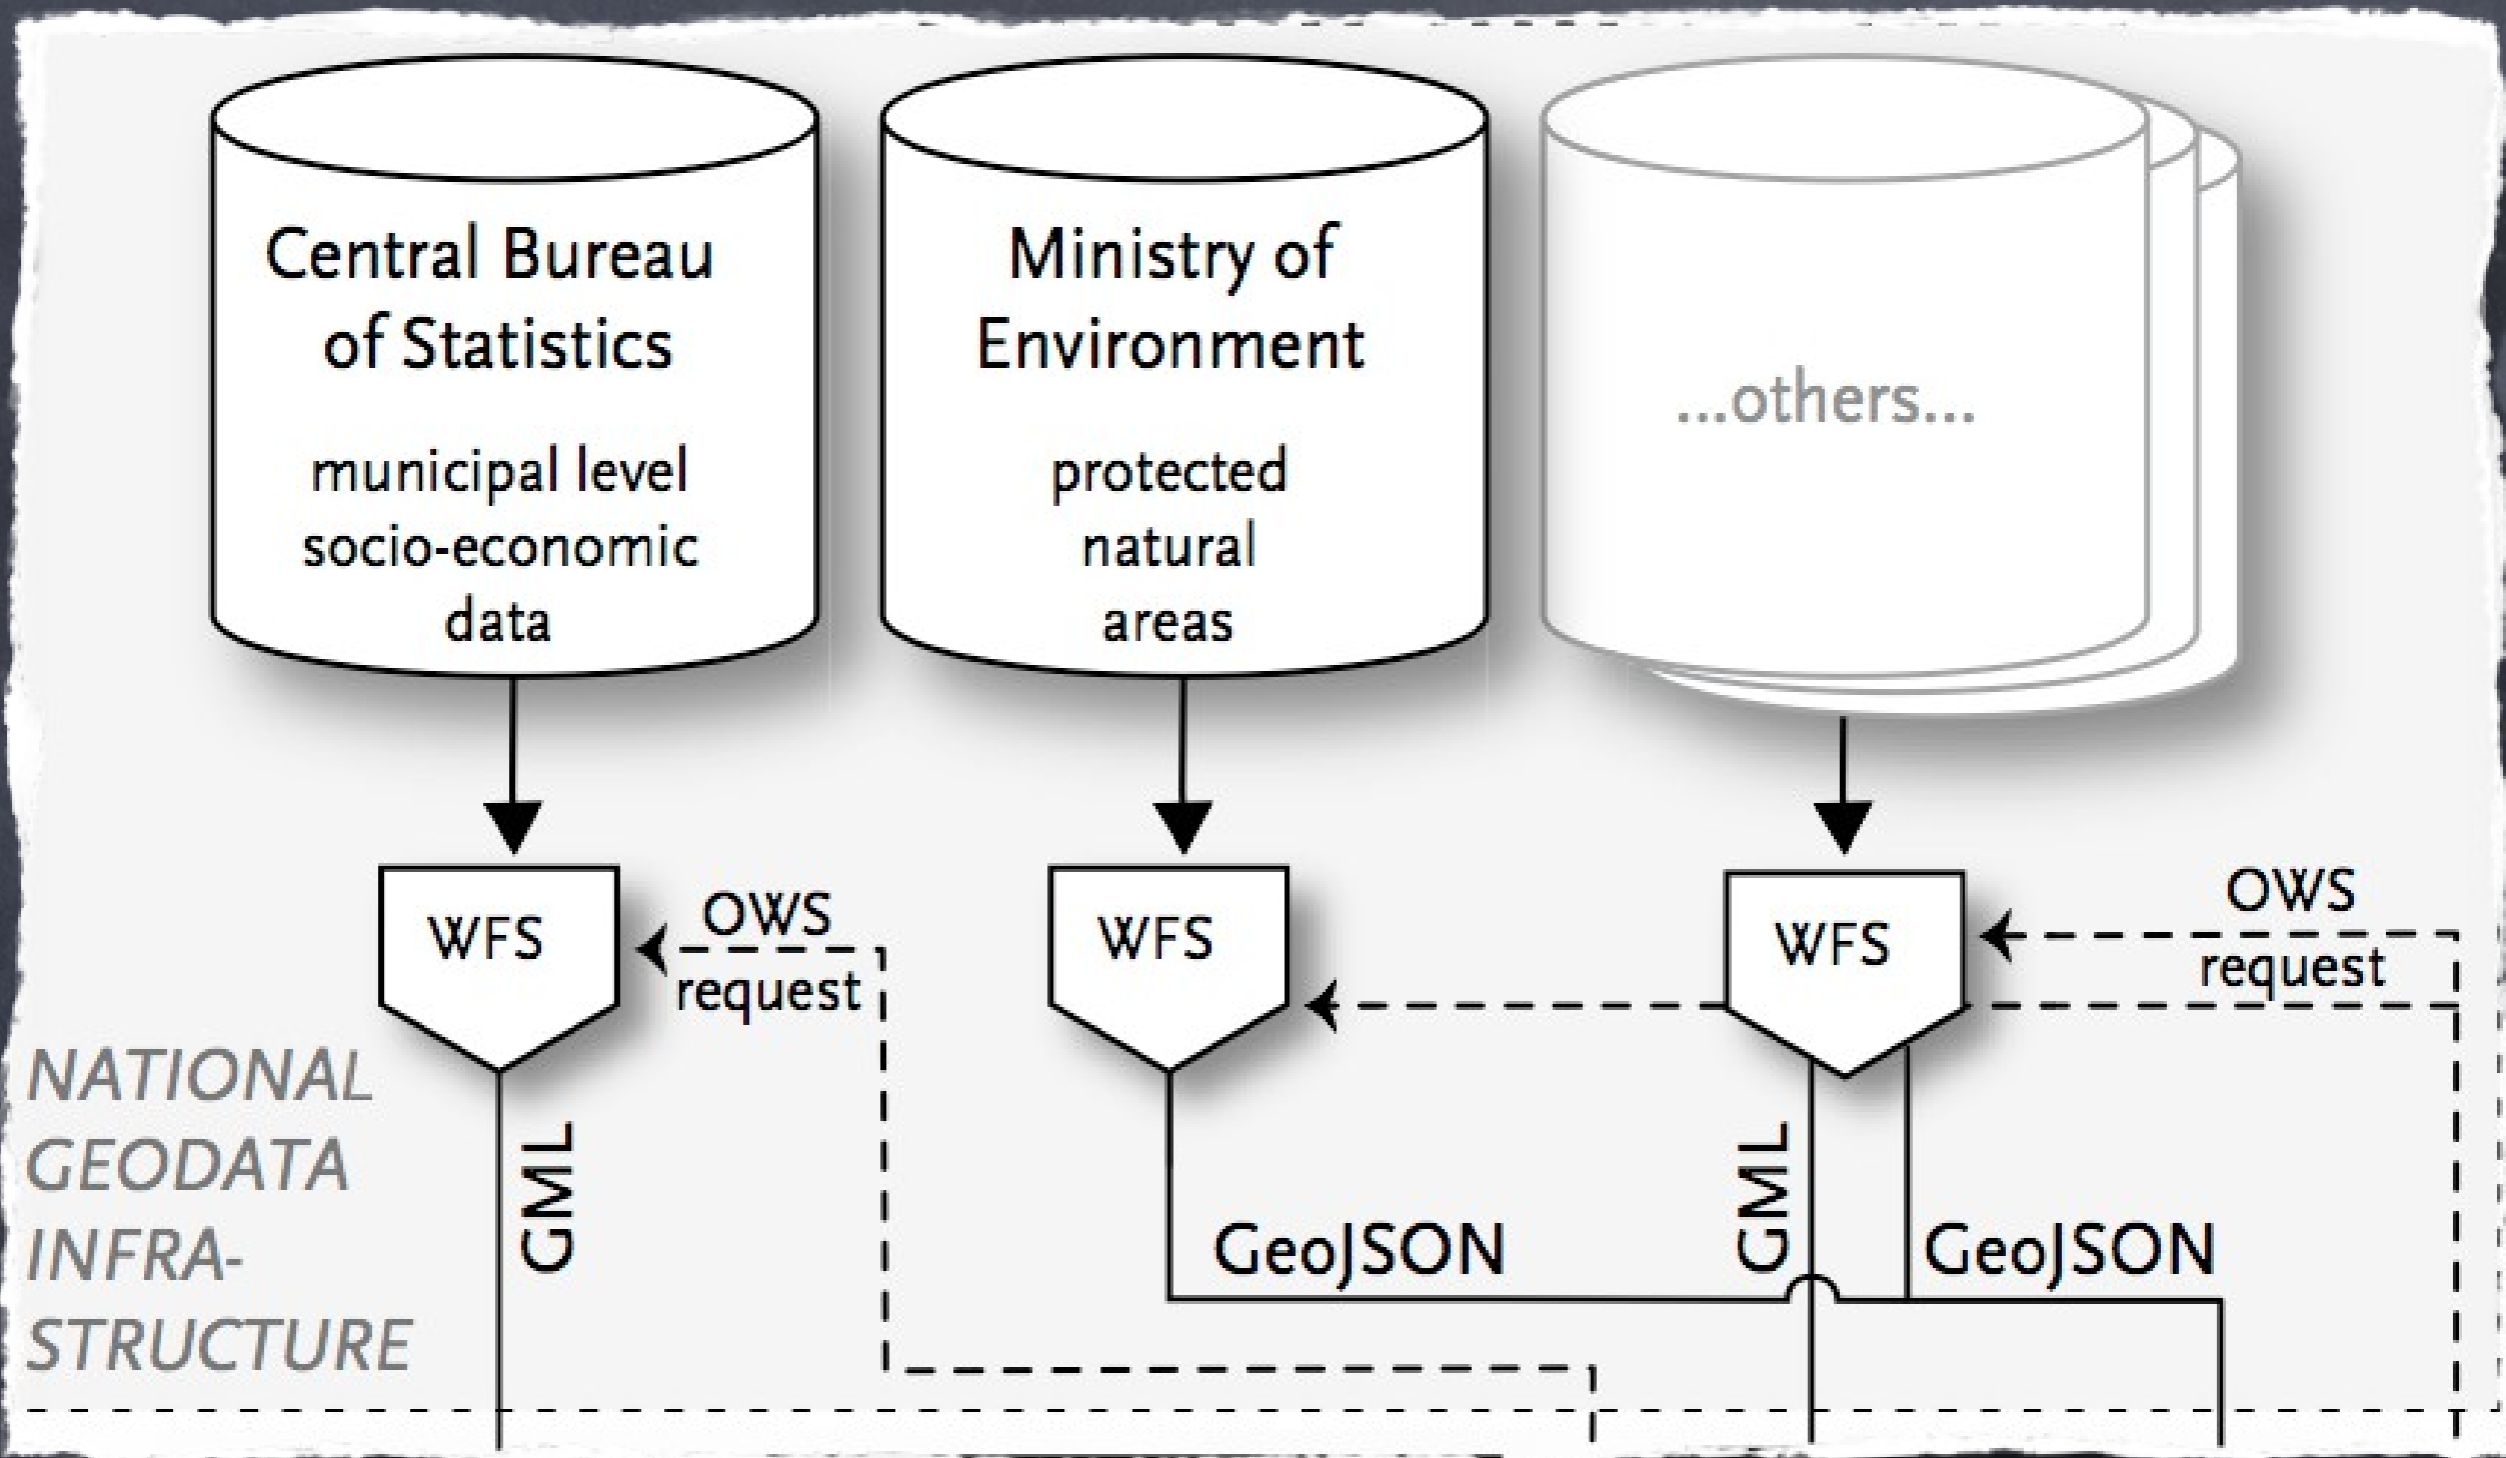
Central Bureau of Statistics

municipal level socio-economic data

Ministry of Environment

protected natural areas

...others...

WFS

OWS request

WFS

WFS

OWS request

NATIONAL GEODATA INFRA-STRUCTURE

GML

GeoJSON

GML

GeoJSON